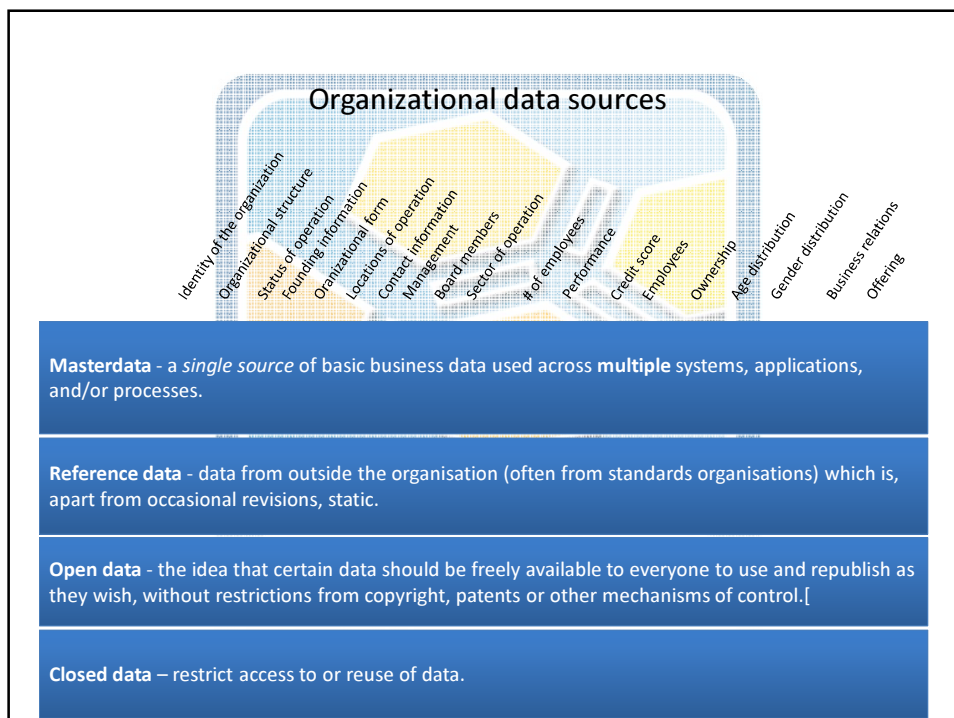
Organizational data sources

Identity of the organization
Organizational structure
Status of operation
Founding information
Organizational form
Locations of operation
Contact information
Management
Board members
Sector of operation
# of employees
Performance
Credit score
Employees
Ownership
Age distribution
Gender distribution
Business relations
Offering

**Masterdata** - a *single source* of basic business data used across **multiple** systems, applications, and/or processes.

**Reference data** - data from outside the organisation (often from standards organisations) which is, apart from occasional revisions, static.

**Open data** - the idea that certain data should be freely available to everyone to use and republish as they wish, without restrictions from copyright, patents or other mechanisms of control.[

**Closed data** – restrict access to or reuse of data.